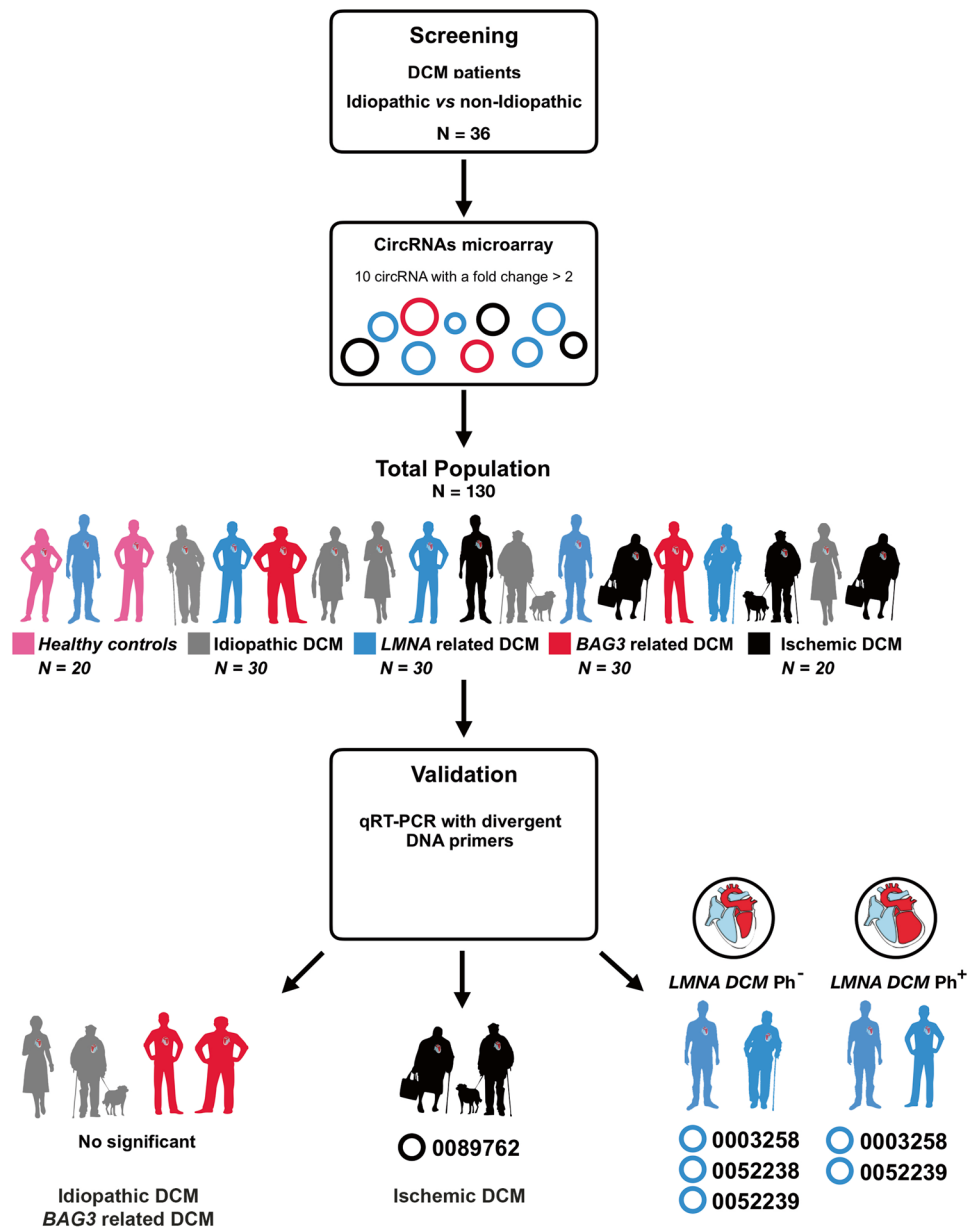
Screening

DCM patients

Idiopathic *vs* non-Idiopathic

N = 36

CircRNAs microarray

10 circRNA with a fold change > 2

Total Population

N = 130

*Healthy controls*
*N = 20*

Idiopathic DCM
*N = 30*

*LMNA* related DCM
*N = 30*

*BAG3* related DCM
*N = 30*

Ischemic DCM
*N = 20*

Validation

qRT-PCR with divergent DNA primers

No significant

Idiopathic DCM
*BAG3* related DCM

0089762

Ischemic DCM

*LMNA DCM* Ph$^-$

0003258
0052238
0052239

*LMNA DCM* Ph$^+$

0003258
0052239